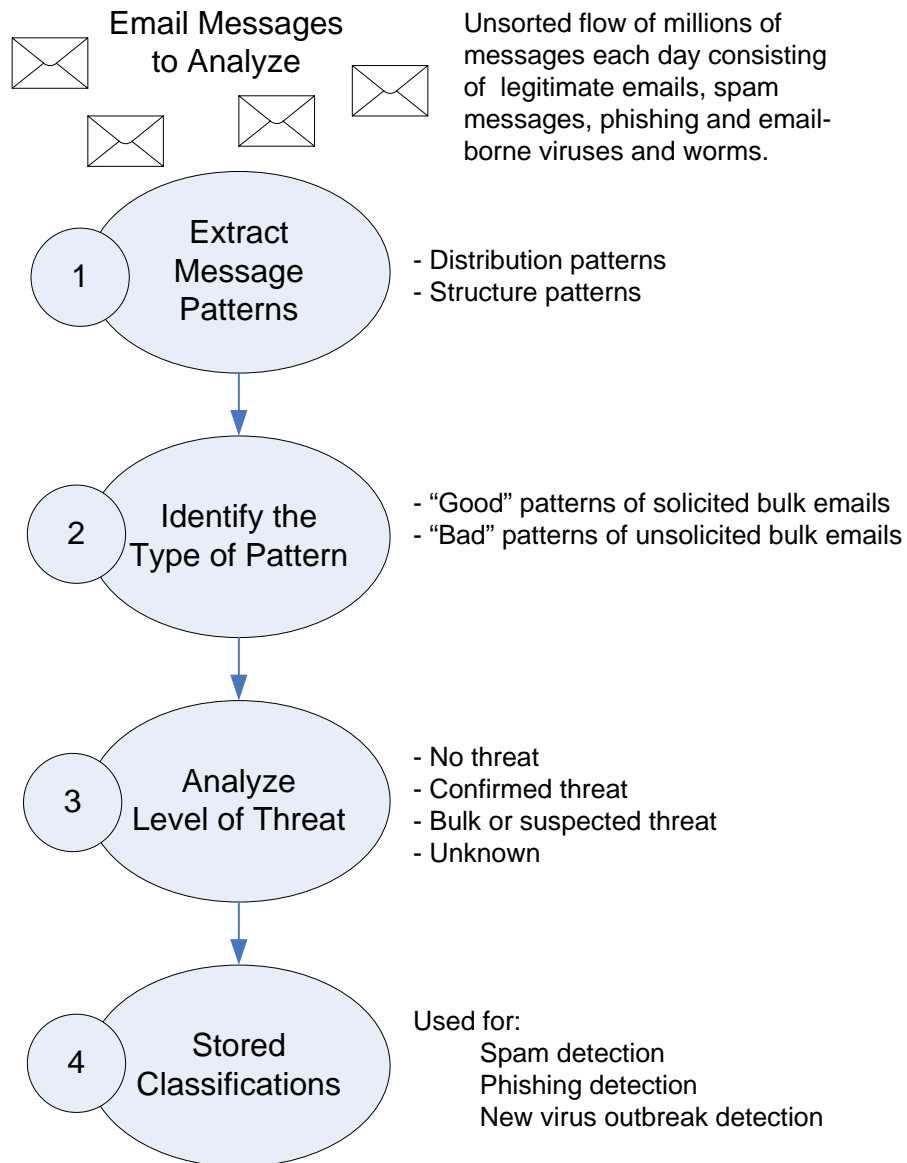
Email Messages to Analyze

Unsorted flow of millions of messages each day consisting of legitimate emails, spam messages, phishing and email-borne viruses and worms.

1

Extract Message Patterns

- Distribution patterns
- Structure patterns

2

Identify the Type of Pattern

- "Good" patterns of solicited bulk emails
- "Bad" patterns of unsolicited bulk emails

3

Analyze Level of Threat

- No threat
- Confirmed threat
- Bulk or suspected threat
- Unknown

4

Stored Classifications

Used for:
Spam detection
Phishing detection
New virus outbreak detection